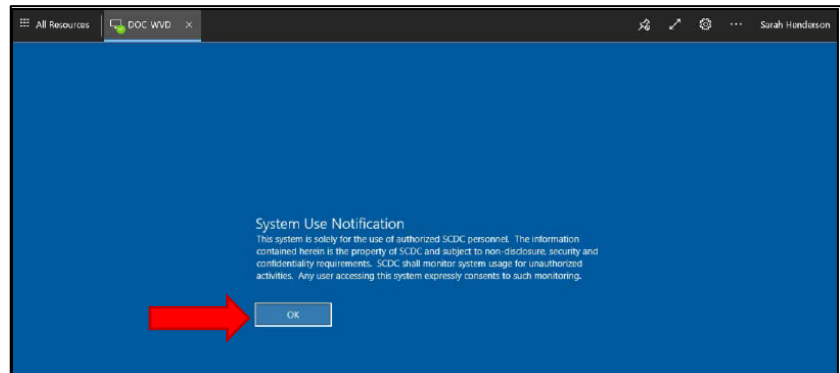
All Resources

DOC WVD ×

Sarah Henderson

System Use Notification

This system is solely for the use of authorized SCDC personnel. The information contained herein is the property of SCDC and subject to non-disclosure, security and confidentiality requirements. SCDC shall monitor system usage for unauthorized activities. Any user accessing this system expressly consents to such monitoring.

OK